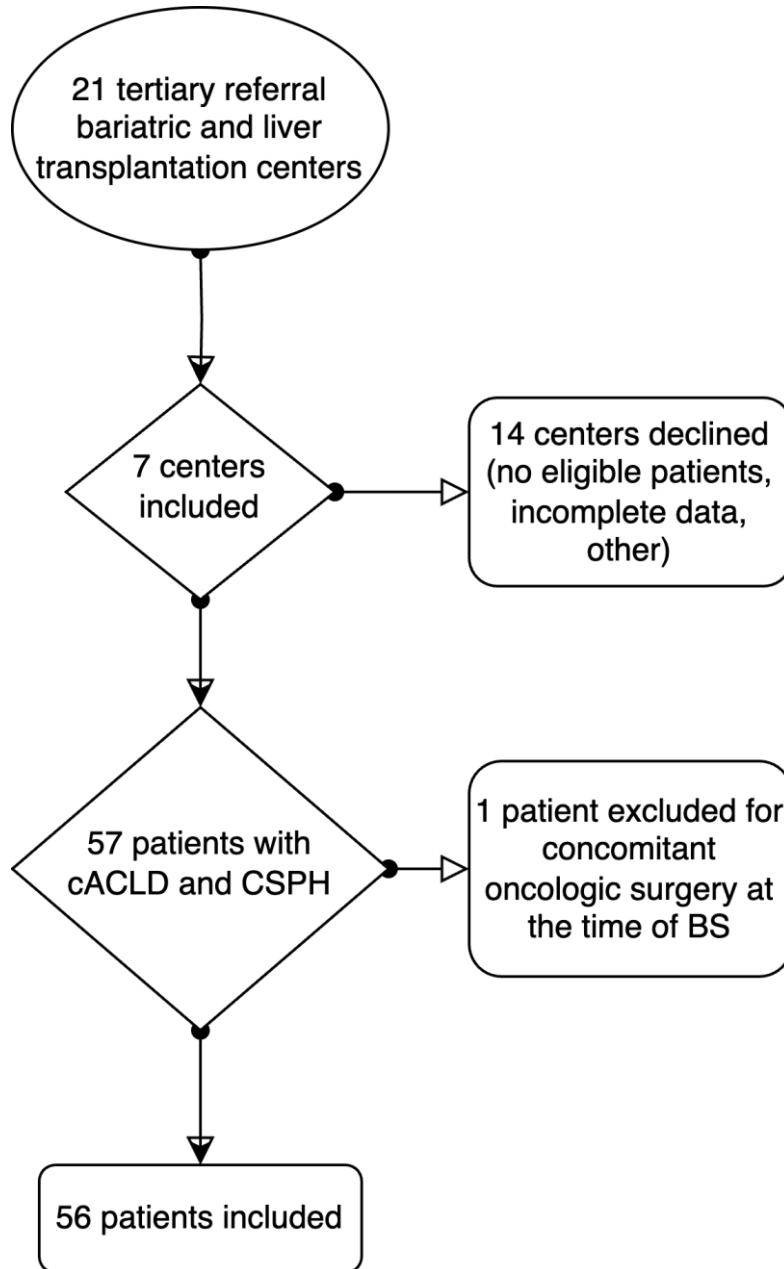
21 tertiary referral bariatric and liver transplantation centers

7 centers included

14 centers declined (no eligible patients, incomplete data, other)

57 patients with cACLD and CSPH

1 patient excluded for concomitant oncologic surgery at the time of BS

56 patients included